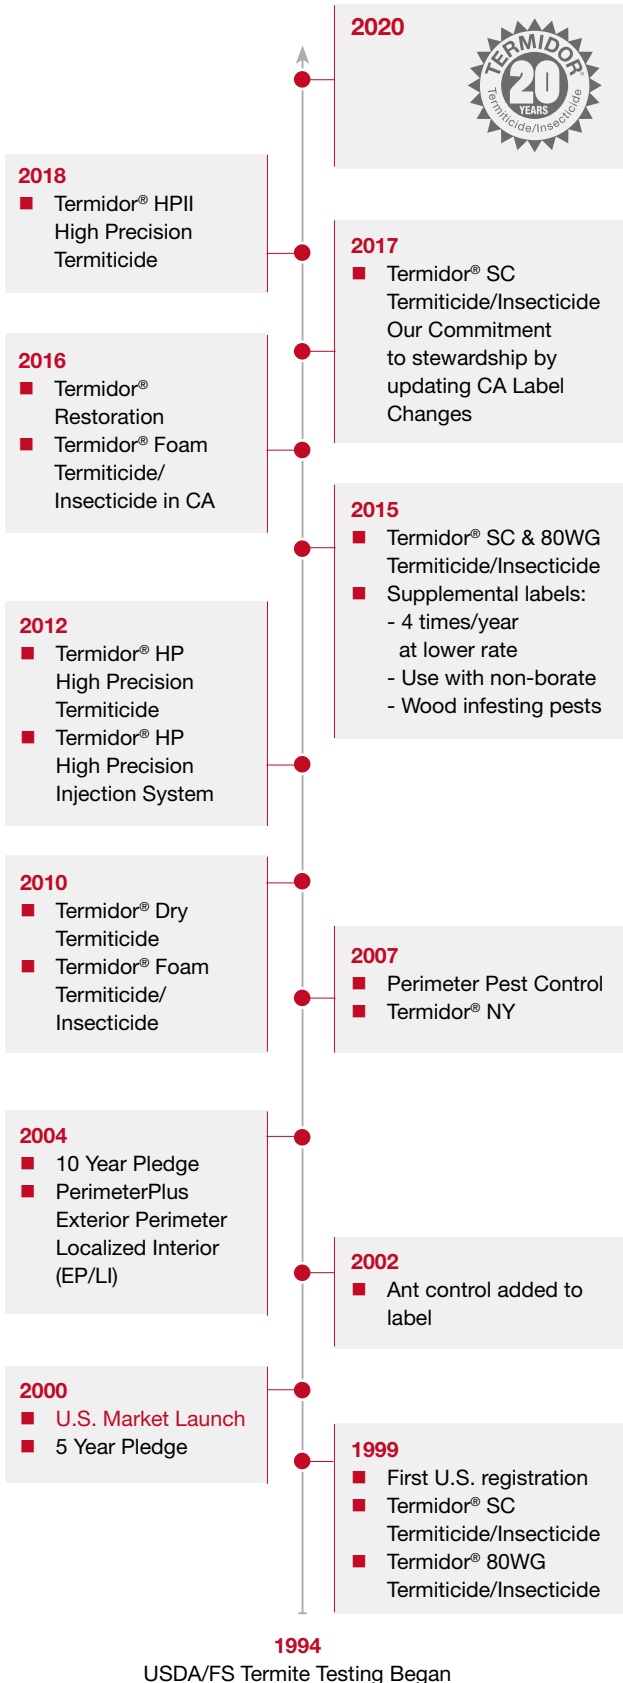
2020

TERMIDOR 20 YEARS Termiticide/Insecticide

2018
Termidor® HPII High Precision Termiticide

2017
Termidor® SC Termiticide/Insecticide Our Commitment to stewardship by updating CA Label Changes

2016
Termidor® Restoration
Termidor® Foam Termiticide/ Insecticide in CA

2015
Termidor® SC & 80WG Termiticide/Insecticide
Supplemental labels:
- 4 times/year at lower rate
- Use with non-borate
- Wood infesting pests

2012
Termidor® HP High Precision Termiticide
Termidor® HP High Precision Injection System

2010
Termidor® Dry Termiticide
Termidor® Foam Termiticide/ Insecticide

2007
Perimeter Pest Control
Termidor® NY

2004
10 Year Pledge
PerimeterPlus Exterior Perimeter Localized Interior (EP/LI)

2002
Ant control added to label

2000
U.S. Market Launch
5 Year Pledge

1999
First U.S. registration
Termidor® SC Termiticide/Insecticide
Termidor® 80WG Termiticide/Insecticide

1994
USDA/FS Termite Testing Began